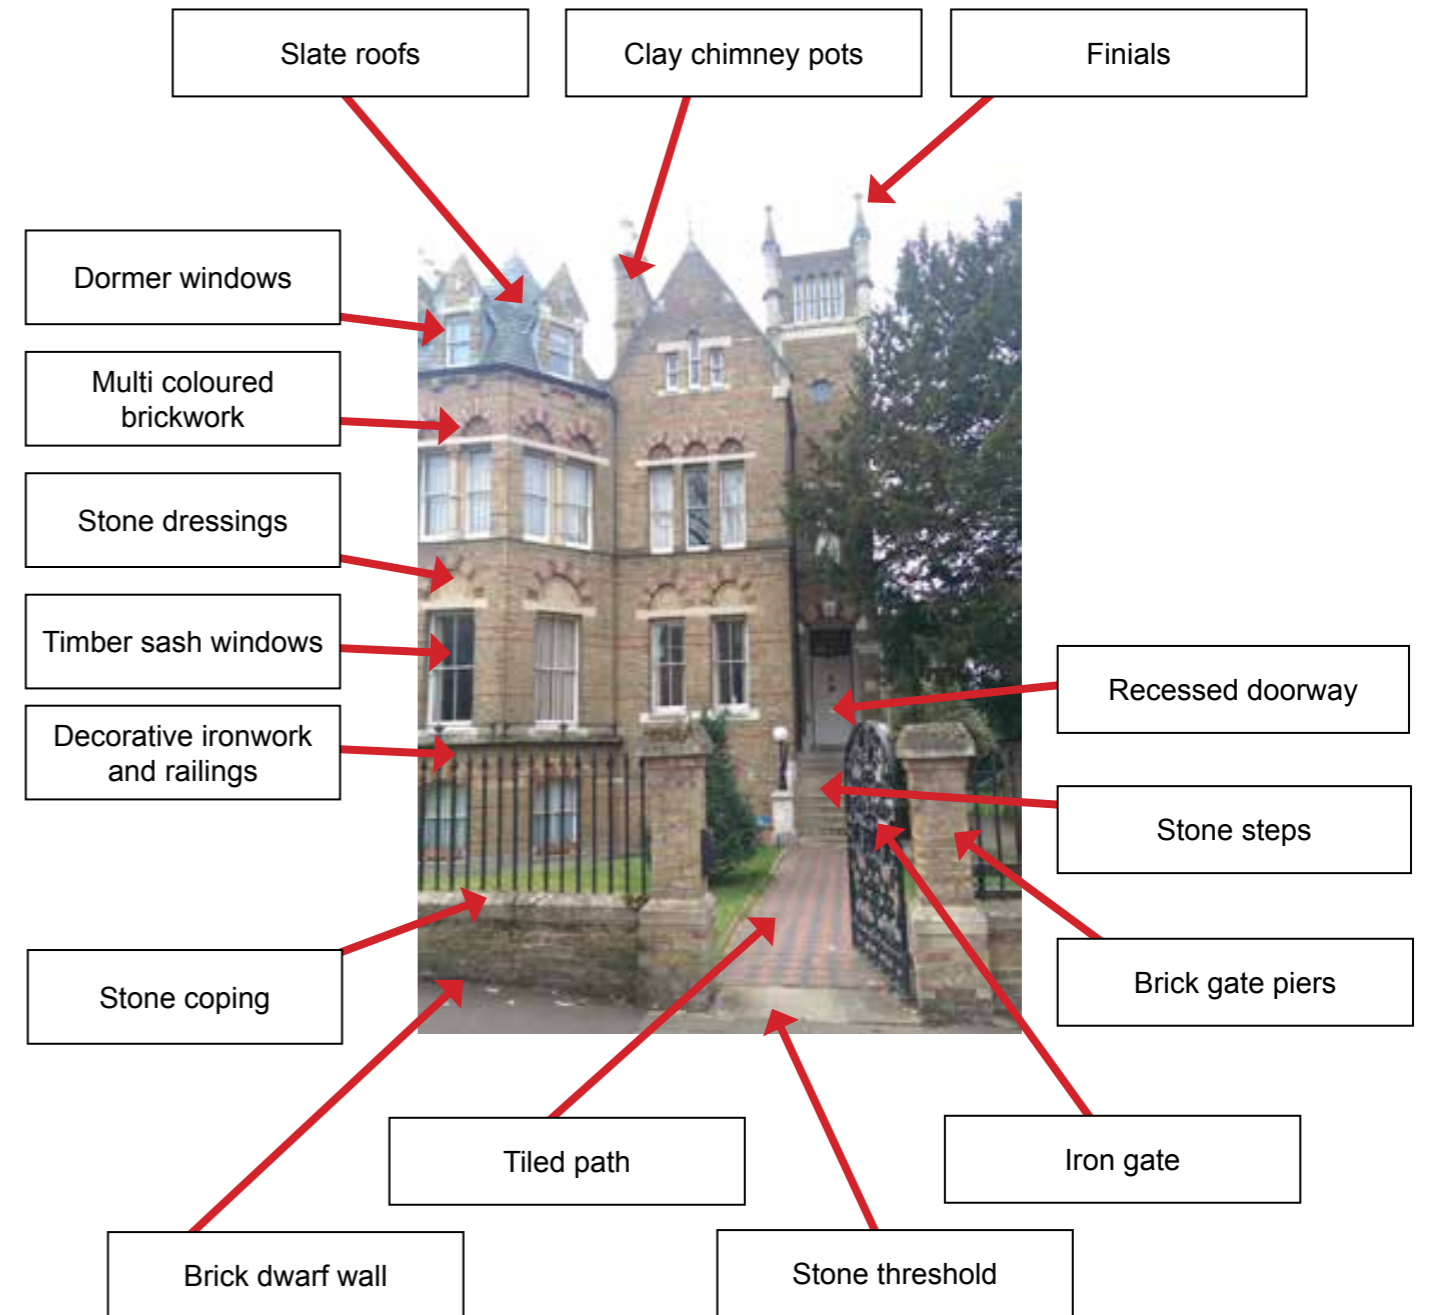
Slate roofs

Clay chimney pots

Finials

Dormer windows

Multi coloured brickwork

Stone dressings

Timber sash windows

Decorative ironwork and railings

Recessed doorway

Stone steps

Brick gate piers

Stone coping

Tiled path

Iron gate

Brick dwarf wall

Stone threshold